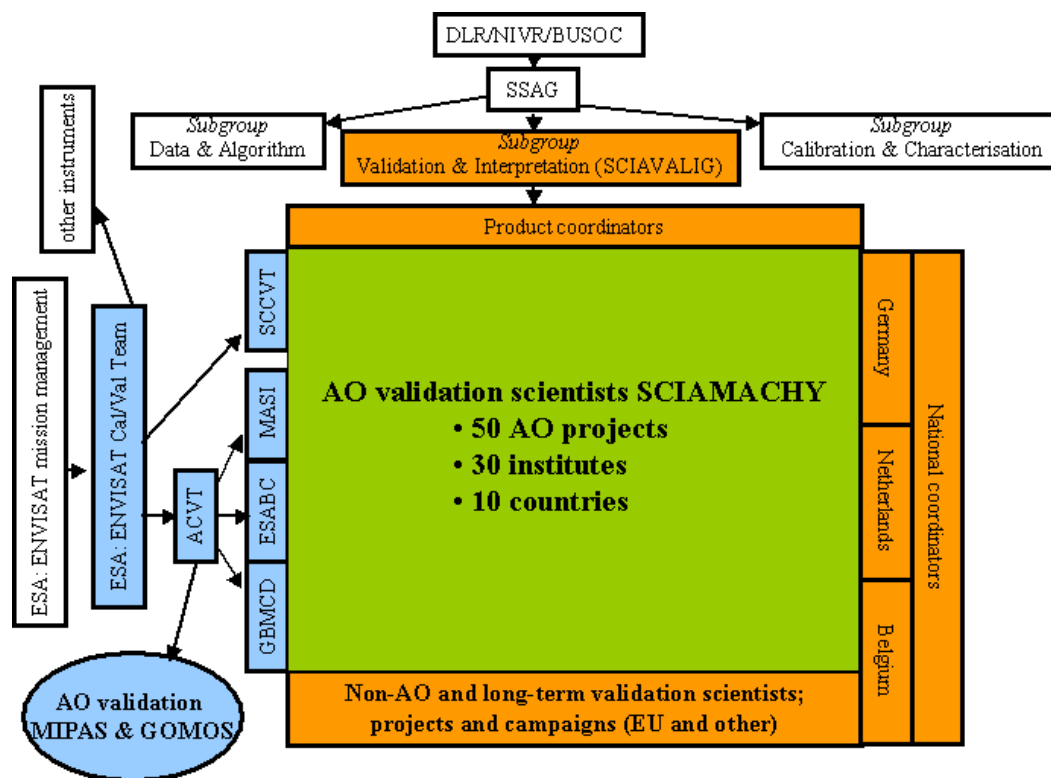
DLR/NIVR/BUSOC

SSAG

Subgroup
Data & Algorithm

Subgroup
Validation & Interpretation (SCIAVALIG)

Subgroup
Calibration & Characterisation

other instruments

ESA: ENVISAT mission management

ESA: ENVISAT Cal/Val Team

ACVT

SCCVT

MASI

ESABC

GBMCD

Product coordinators

AO validation scientists SCIAMACHY
• 50 AO projects
• 30 institutes
• 10 countries

Germany

Netherlands

Belgium

National coordinators

Non-AO and long-term validation scientists; projects and campaigns (EU and other)

AO validation
MIPAS & GOMOS